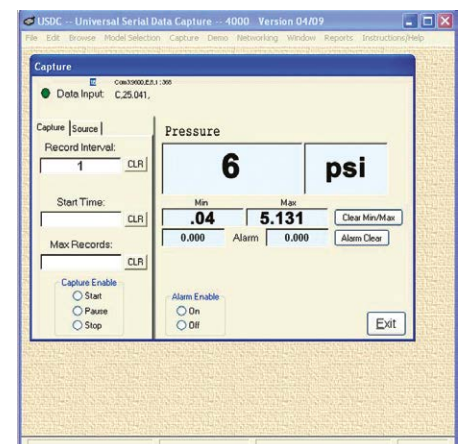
USDC -- Universal Serial Data Capture -- 4000 Version 04/09

File Edit Browse Model Selection Capture Demo Networking Window Reports Instructions/Help

Capture

10 Com3 9600,E,8,1:368

Data Input: C,25.041,

Capture | Source

Record Interval:

1 CLR

Start Time:

CLR

Max Records:

CLR

Capture Enable

Start

Pause

Stop

Pressure

6

psi

Min

Max

.04

5.131

Clear Min/Max

0.000

Alarm

0.000

Alarm Clear

Alarm Enable

On

Off

Exit